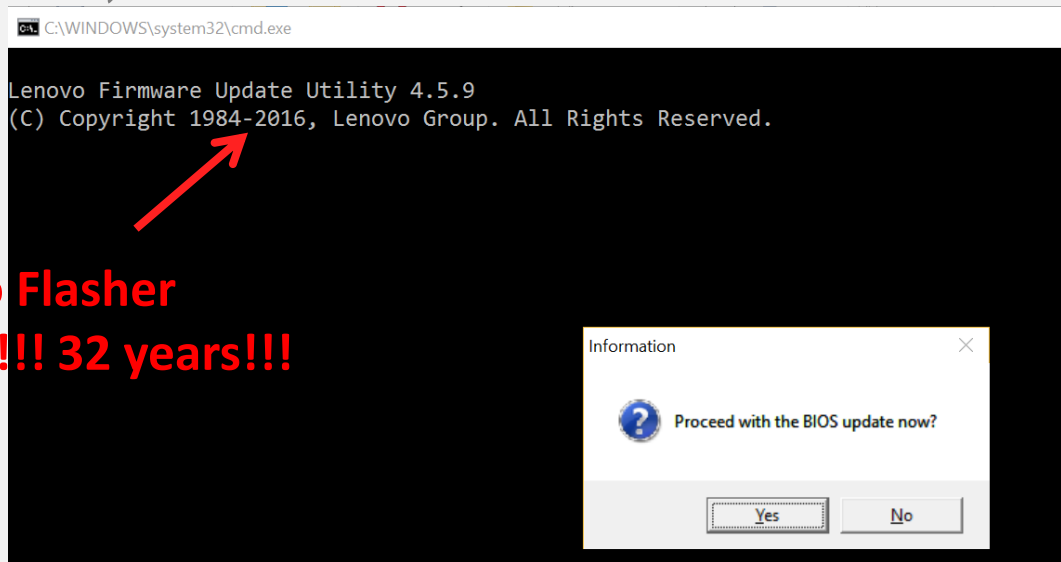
C:\WINDOWS\system32\cmd.exe

Lenovo Firmware Update Utility 4.5.9
(C) Copyright 1984-2016, Lenovo Group. All Rights Reserved.

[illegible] Flasher
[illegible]!! 32 years!!!

Information

Proceed with the BIOS update now?

Yes

No